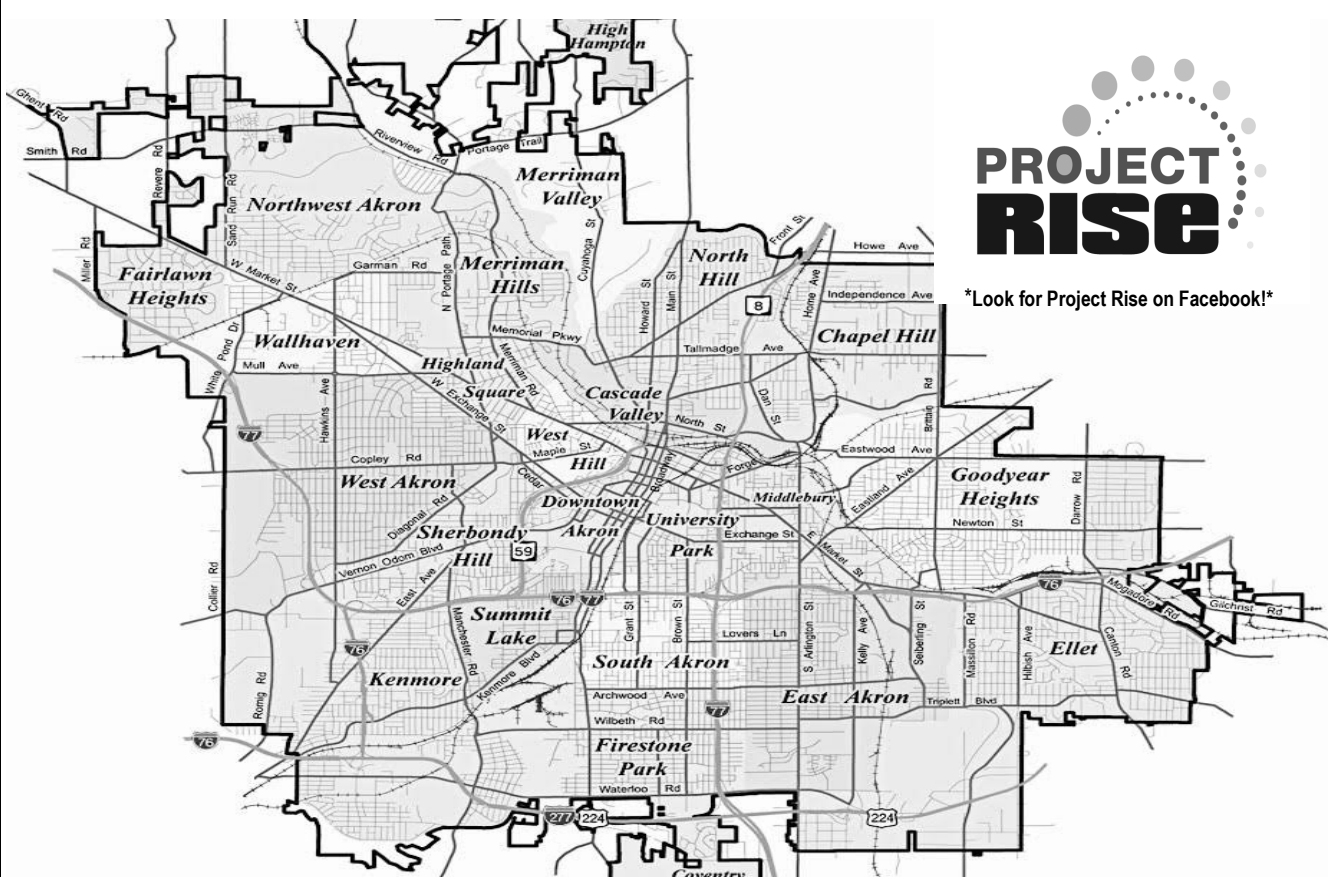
High Hampton

PROJECT Rise

*Look for Project Rise on Facebook!*

Ghent Rd
Smith Rd
Revere Rd
Sand Run Rd
Riverview Rd
Portage Trail
Merriman Valley
Northwest Akron
Front St
Howe Ave
Miller Rd
Fairlawn Heights
W Market St
Garman Rd
N Portage Path
Merriman Hills
Cuyahoga St
North Hill
Howard St
Main St
8
Home Ave
Independence Ave
White Pond Dr
Wallhaven
Memorial Pkwy
Tallmadge Ave
Chapel Hill
Mull Ave
Highland Square
Merriman Rd
W Exchange St
Cascade Valley
Dan St
North St
Brittain Rd
Hawkins Ave
77
West Hill
Maple St
Eastwood Ave
Copley Rd
Cedar
Broadway
Forge
Goodyear Heights
Darrow Rd
West Akron
Diagonal Rd
Downtown Akron
University Park
Middlebury
Eastland Ave
Newton St
Sherbondy Hill
59
Exchange St
E Market St
Vernon Odom Blvd
Collier Rd
East Ave
76
77
Summit Lake
Manchester Rd
Grant St
Brown St
S Arlington St
Seiberling St
Massillon Rd
76
Mogadore Rd
Gilchrist Rd
Lovers Ln
Kelly Ave
Hilbish Ave
Canton Rd
Ellet
76
Romig Rd
Kenmore
Kenmore Blvd
South Akron
Archwood Ave
77
East Akron
Triplett Blvd
Wilbeth Rd
76
Firestone Park
Waterloo Rd
277
224
224
Coventry